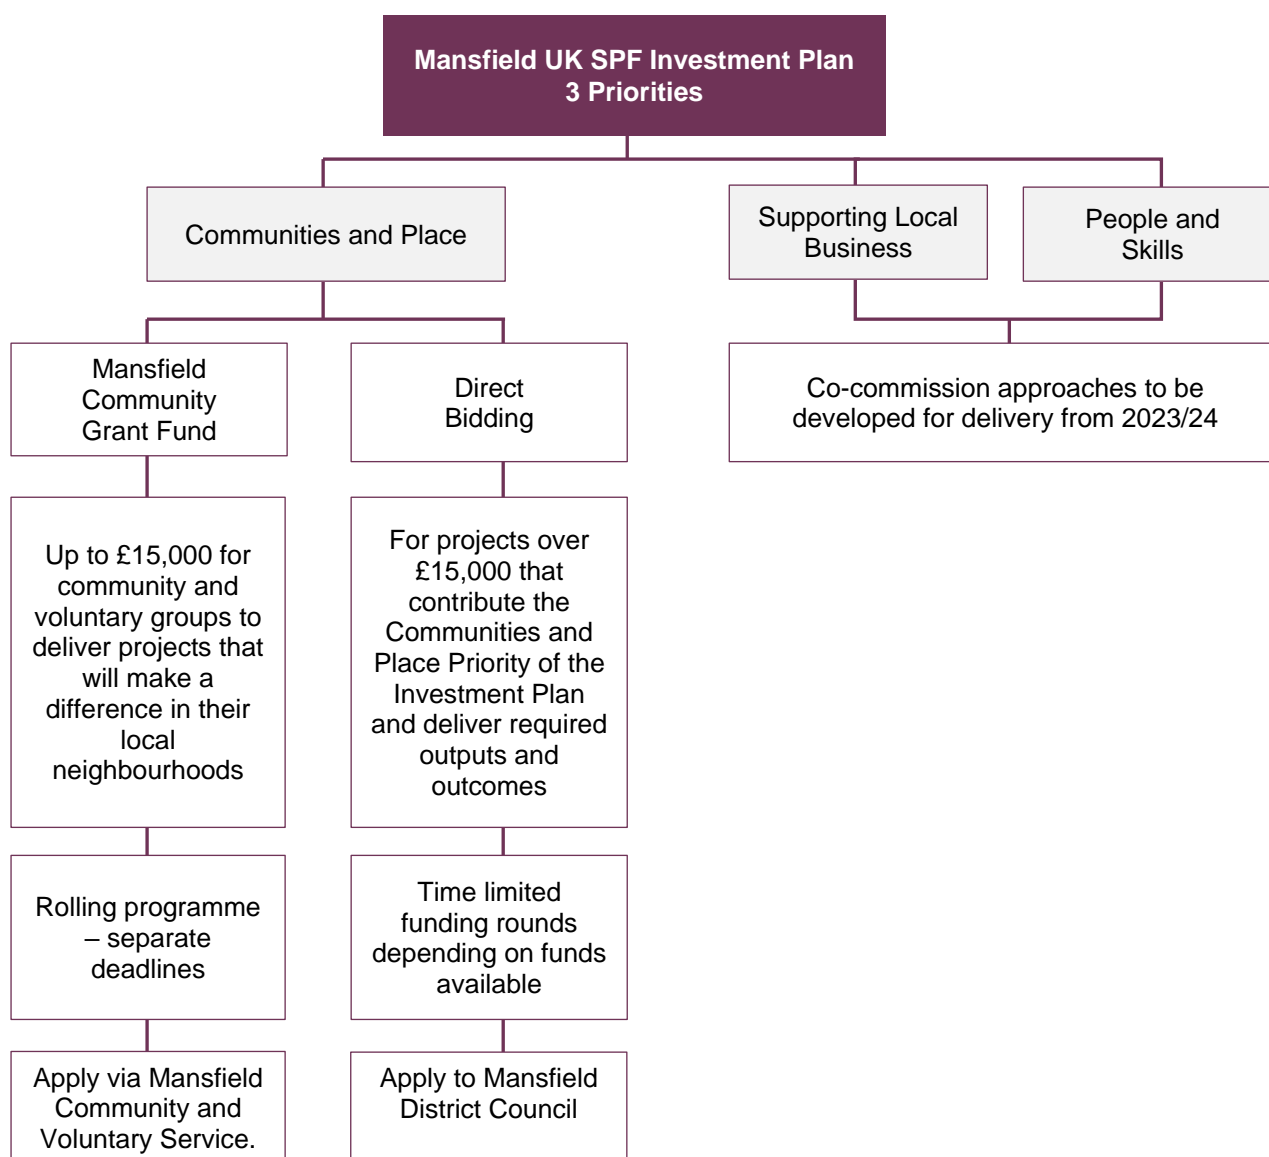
Mansfield UK SPF Investment Plan
3 Priorities

Communities and Place

Supporting Local Business

People and Skills

Mansfield Community Grant Fund

Direct Bidding

Co-commission approaches to be developed for delivery from 2023/24

Up to £15,000 for community and voluntary groups to deliver projects that will make a difference in their local neighbourhoods

For projects over £15,000 that contribute the Communities and Place Priority of the Investment Plan and deliver required outputs and outcomes

Rolling programme – separate deadlines

Time limited funding rounds depending on funds available

Apply via Mansfield Community and Voluntary Service.

Apply to Mansfield District Council